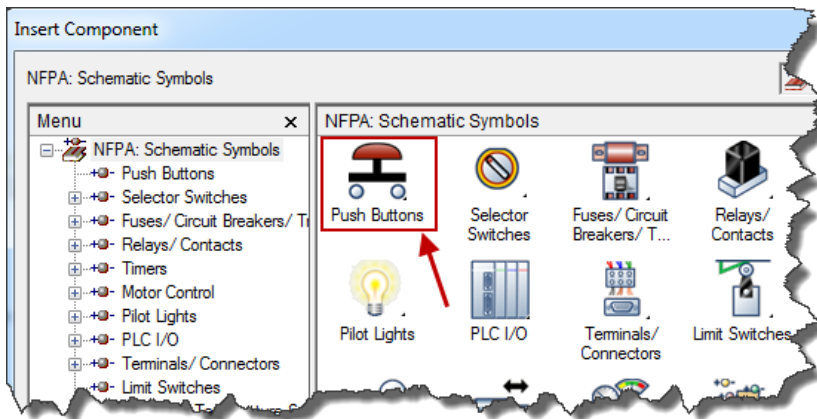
Insert Component

NFPA: Schematic Symbols

Menu ×

NFPA: Schematic Symbols
Push Buttons
Selector Switches
Fuses/ Circuit Breakers/ Tr
Relays/ Contacts
Timers
Motor Control
Pilot Lights
PLC I/O
Terminals/ Connectors
Limit Switches

NFPA: Schematic Symbols

Push Buttons
Selector Switches
Fuses/ Circuit Breakers/ T...
Relays/ Contacts
Pilot Lights
PLC I/O
Terminals/ Connectors
Limit Switches